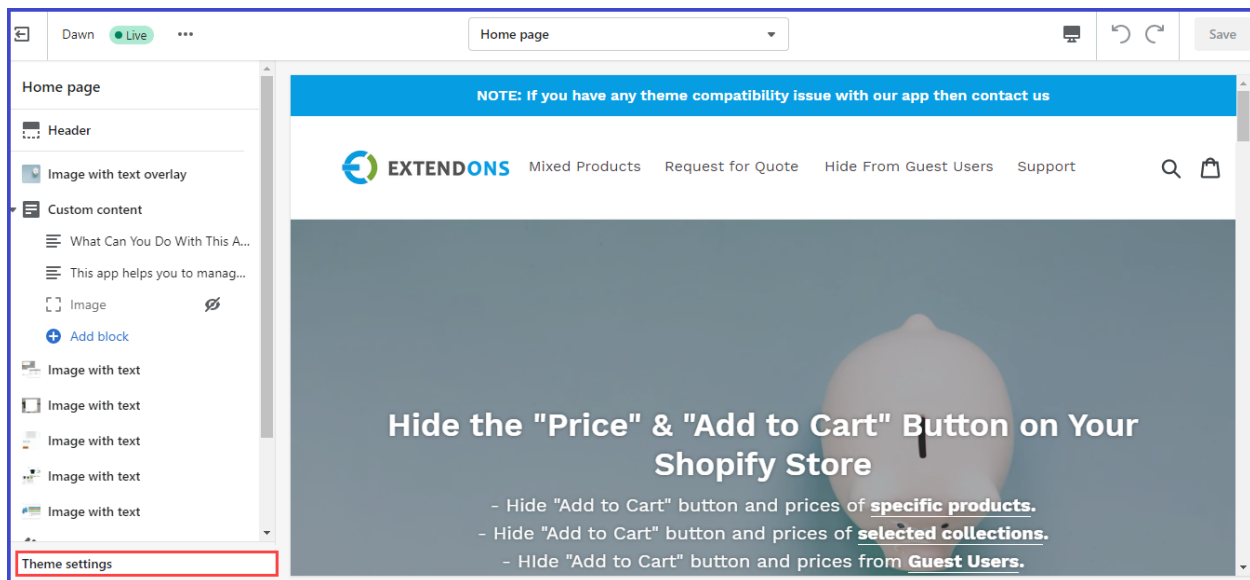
Dawn Live •••

Home page

Save

Home page

Header

Image with text overlay

Custom content

What Can You Do With This A...

This app helps you to manag...

Image

Add block

Image with text

Image with text

Image with text

Image with text

Image with text

Theme settings

NOTE: If you have any theme compatibility issue with our app then contact us

EXTENDONS

Mixed Products Request for Quote Hide From Guest Users Support

Hide the "Price" & "Add to Cart" Button on Your Shopify Store

- Hide "Add to Cart" button and prices of specific products.
- Hide "Add to Cart" button and prices of selected collections.
- HIde "Add to Cart" button and prices from Guest Users.